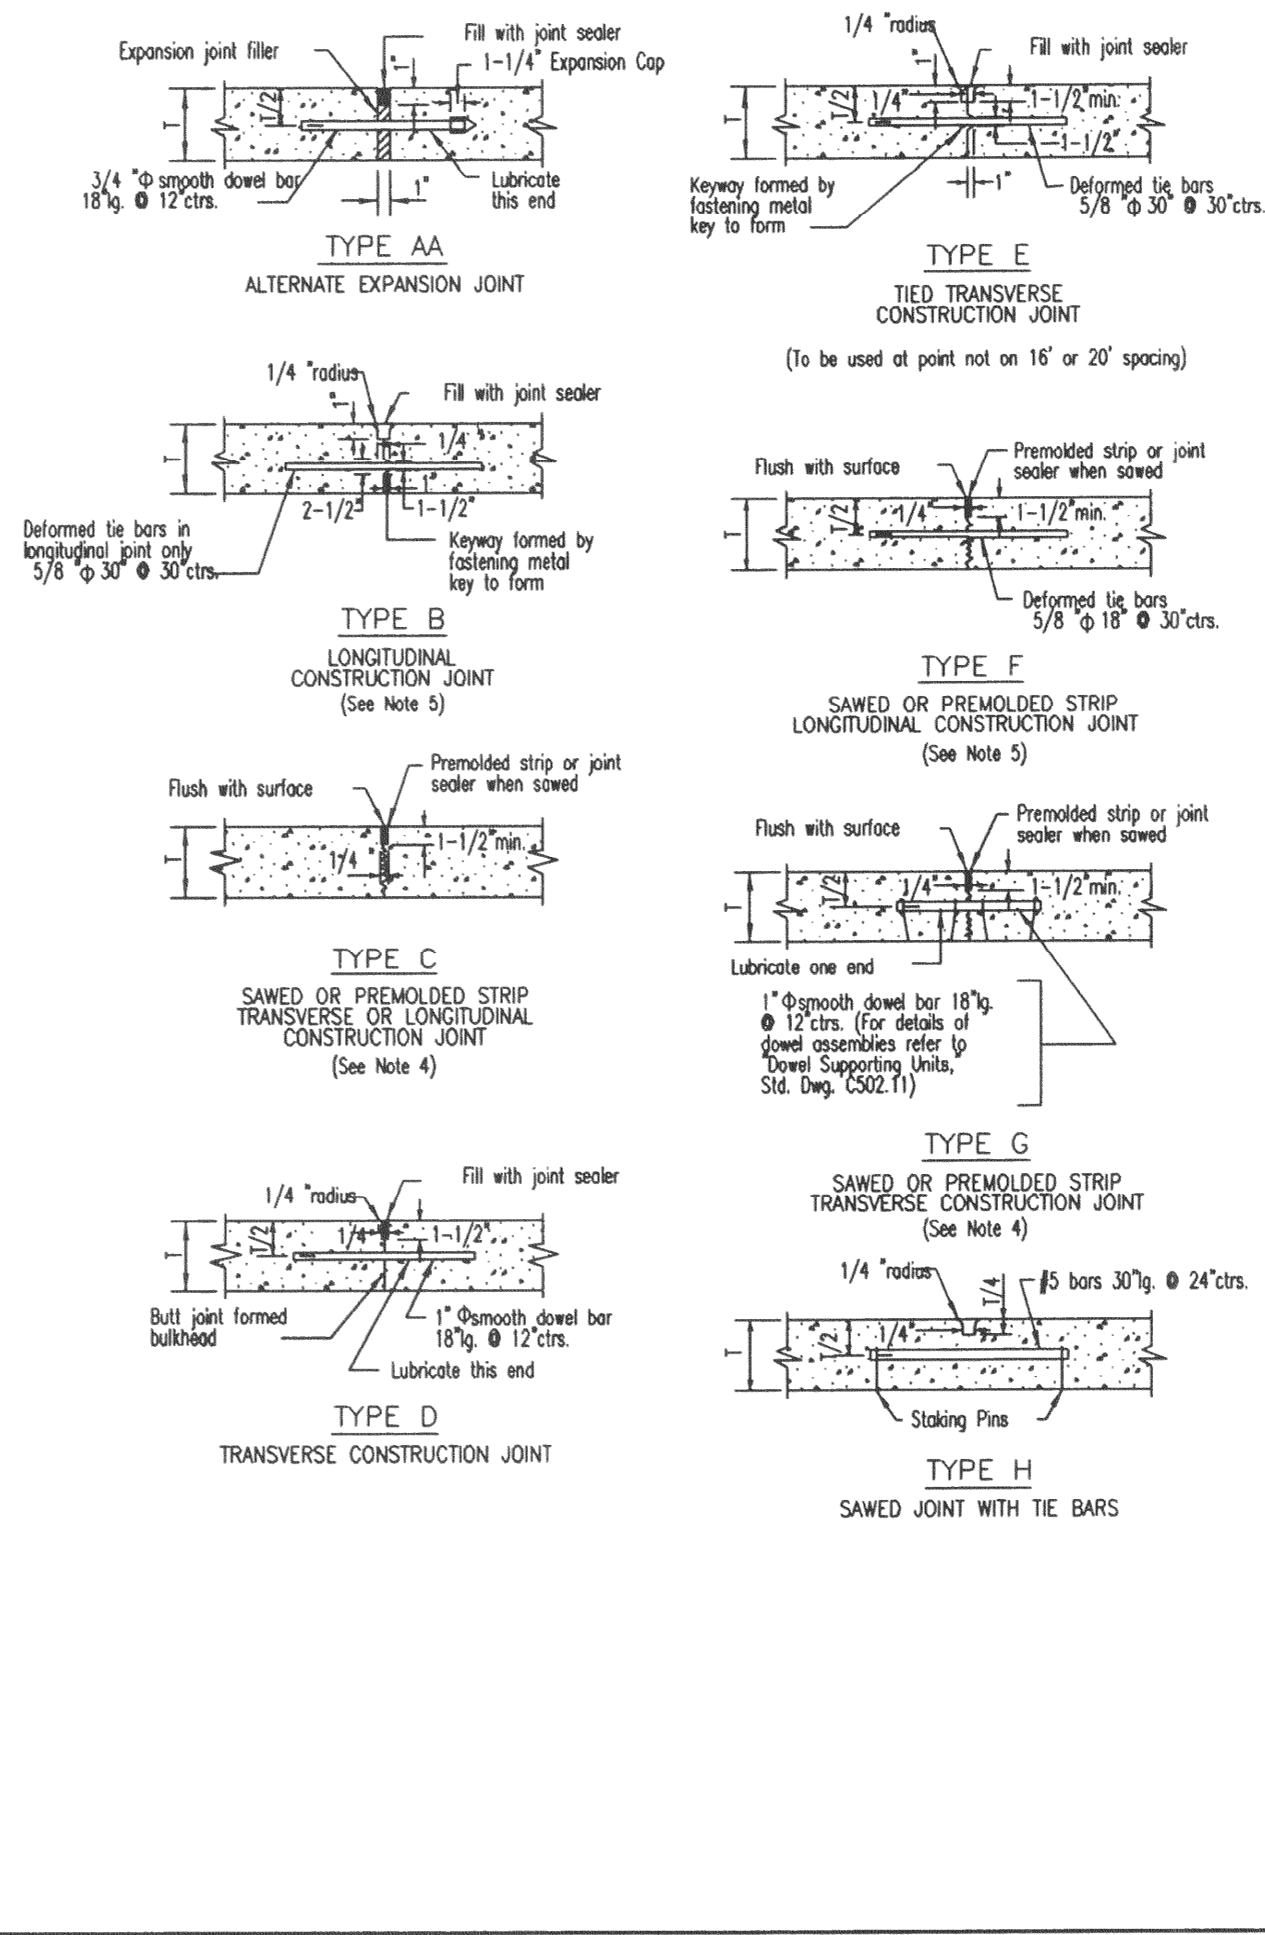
Expansion joint filler

Fill with joint sealer

1-1/4" Expansion Cap

T

T/2

3/4 "Φ smooth dowel bar 18"lg. @ 12"ctrs.

1"

Lubricate this end

TYPE AA

ALTERNATE EXPANSION JOINT

1/4 "radius

Fill with joint sealer

T

T/2

1/4"

1-1/2"min.

1-1/2"

Keyway formed by fastening metal key to form

1"

Deformed tie bars 5/8 "Φ 30" @ 30"ctrs.

TYPE E

TIED TRANSVERSE CONSTRUCTION JOINT

(To be used at point not on 16' or 20' spacing)

1/4 "radius

Fill with joint sealer

T

1/4"

1"

2-1/2"

1-1/2"

Deformed tie bars in longitudinal joint only 5/8 "Φ 30" @ 30"ctrs.

Keyway formed by fastening metal key to form

TYPE B

LONGITUDINAL CONSTRUCTION JOINT

(See Note 5)

Flush with surface

Premolded strip or joint sealer when sawed

T

T/2

1/4"

1-1/2"min.

Deformed tie bars 5/8 "Φ 18" @ 30"ctrs.

TYPE F

SAWED OR PREMOLDED STRIP LONGITUDINAL CONSTRUCTION JOINT

(See Note 5)

Flush with surface

Premolded strip or joint sealer when sawed

T

1-1/2"min.

1/4

TYPE C

SAWED OR PREMOLDED STRIP TRANSVERSE OR LONGITUDINAL CONSTRUCTION JOINT

(See Note 4)

Flush with surface

Premolded strip or joint sealer when sawed

T

T/2

1/4"

1-1/2"min.

Lubricate one end

1" Φsmooth dowel bar 18"lg. @ 12"ctrs. (For details of dowel assemblies refer to Dowel Supporting Units, Std. Dwg. C502.11)

TYPE G

SAWED OR PREMOLDED STRIP TRANSVERSE CONSTRUCTION JOINT

(See Note 4)

1/4 "radius

Fill with joint sealer

T

T/2

1/4"

1-1/2"

Butt joint formed bulkhead

1" Φsmooth dowel bar 18"lg. @ 12"ctrs.

Lubricate this end

TYPE D

TRANSVERSE CONSTRUCTION JOINT

1/4 "radius

T/4

#5 bars 30"lg. @ 24"ctrs.

T

T/2

1/4"

Staking Pins

TYPE H

SAWED JOINT WITH TIE BARS